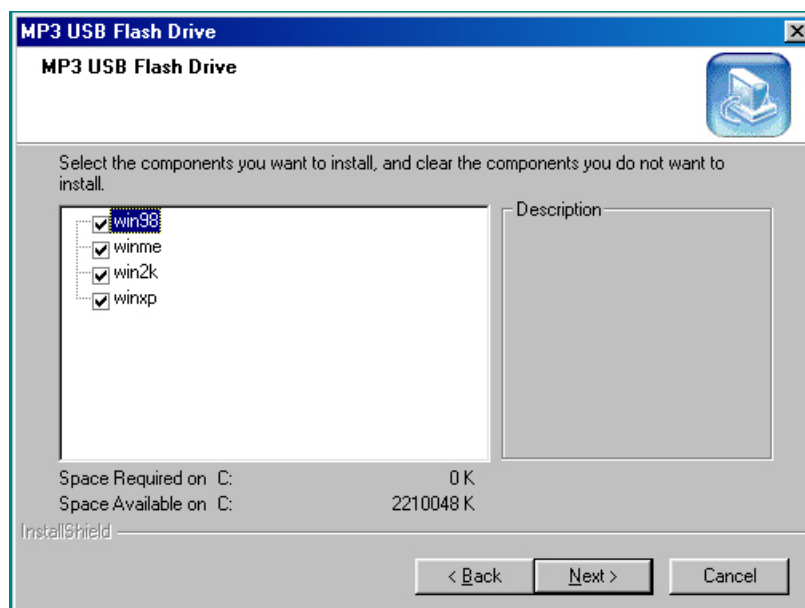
MP3 USB Flash Drive

MP3 USB Flash Drive

Select the components you want to install, and clear the components you do not want to install.

win98
winme
win2k
winxp

Description

Space Required on C: 0 K
Space Available on C: 2210048 K

InstallShield

< Back
Next >
Cancel